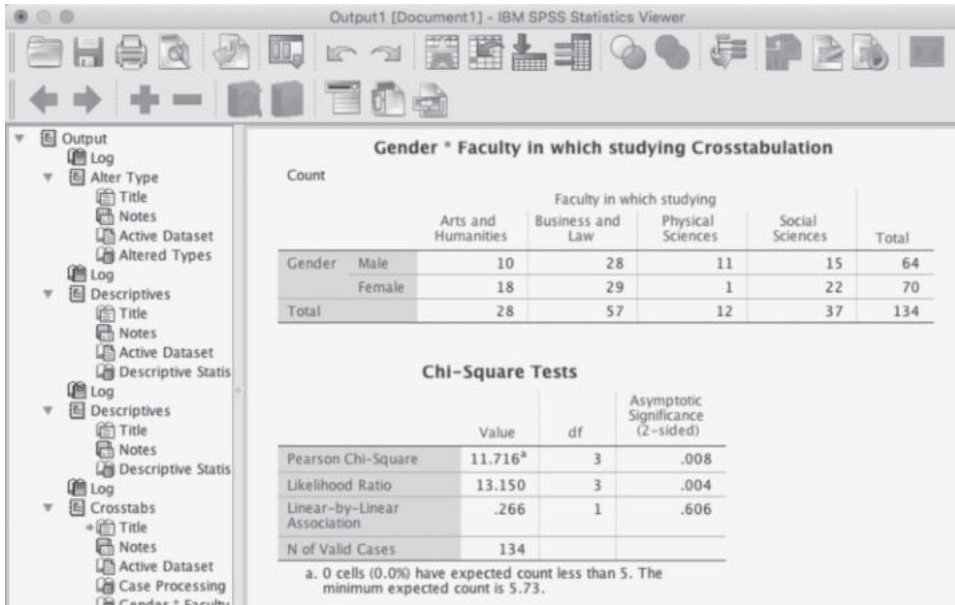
Output1 [Document1] - IBM SPSS Statistics Viewer

Output
Log
Alter Type
Title
Notes
Active Dataset
Altered Types
Log
Descriptives
Title
Notes
Active Dataset
Descriptive Statis
Log
Descriptives
Title
Notes
Descriptive Statis
Log
Crosstabs
Title
Notes
Active Dataset
Case Processing
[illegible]

Gender * Faculty in which studying Crosstabulation

Count

| | | Faculty in which studying: Arts and Humanities | Business and Law | Physical Sciences | Social Sciences | Total |
|---|---|---|---|---|---|---|
| Gender | Male | 10 | 28 | 11 | 15 | 64 |
| | Female | 18 | 29 | 1 | 22 | 70 |
| Total | | 28 | 57 | 12 | 37 | 134 |

Chi-Square Tests

| | Value | df | Asymptotic Significance (2-sided) |
|---|---|---|---|
| Pearson Chi-Square | 11.716$^a$ | 3 | .008 |
| Likelihood Ratio | 13.150 | 3 | .004 |
| Linear-by-Linear Association | .266 | 1 | .606 |
| N of Valid Cases | 134 | | |

a. 0 cells (0.0%) have expected count less than 5. The minimum expected count is 5.73.